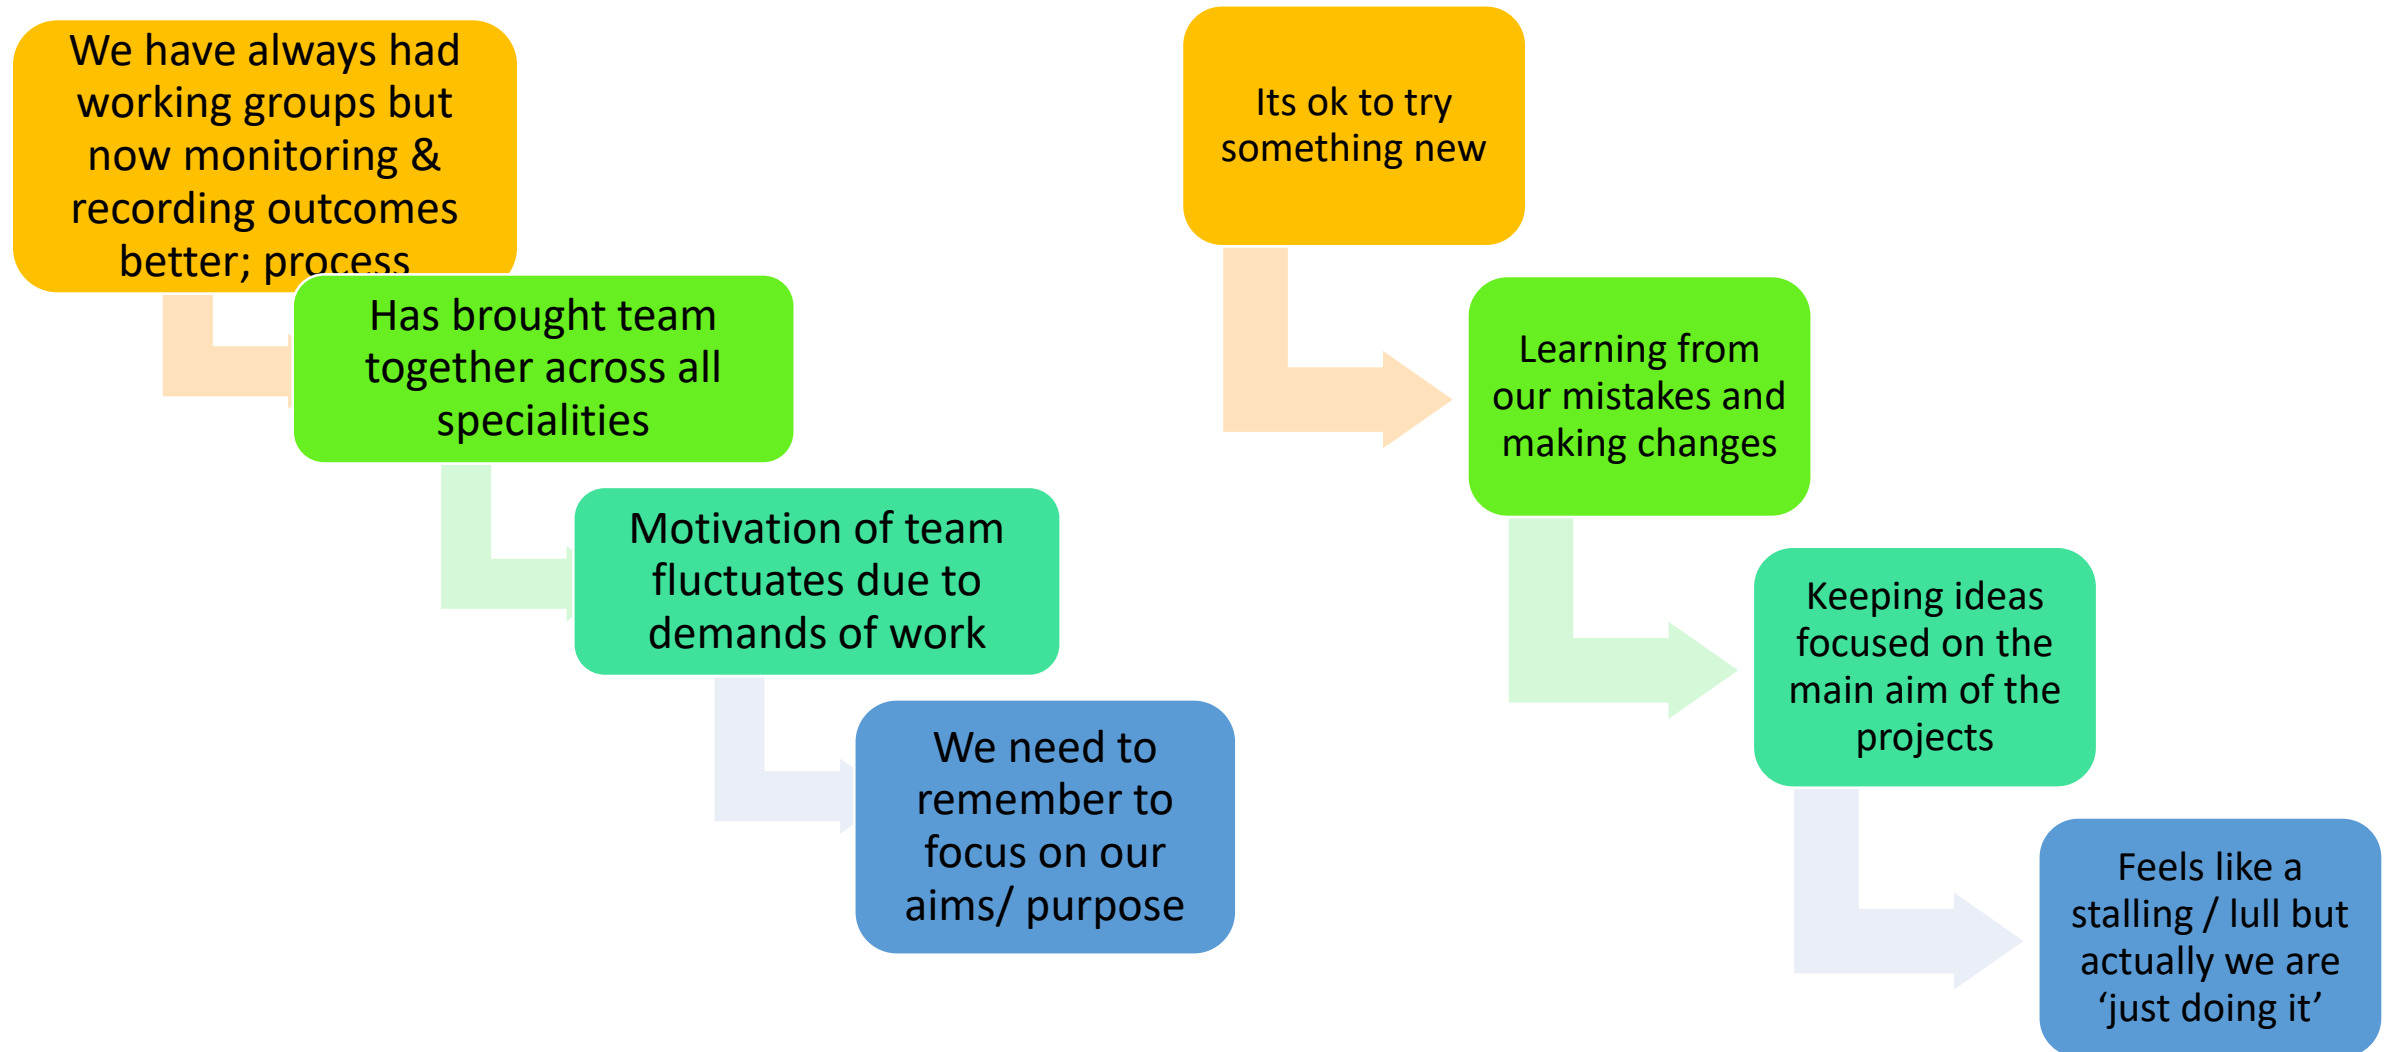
We have always had working groups but now monitoring & recording outcomes better; process

Has brought team together across all specialities

Motivation of team fluctuates due to demands of work

We need to remember to focus on our aims/ purpose

Its ok to try something new

Learning from our mistakes and making changes

Keeping ideas focused on the main aim of the projects

Feels like a stalling / lull but actually we are ‘just doing it’